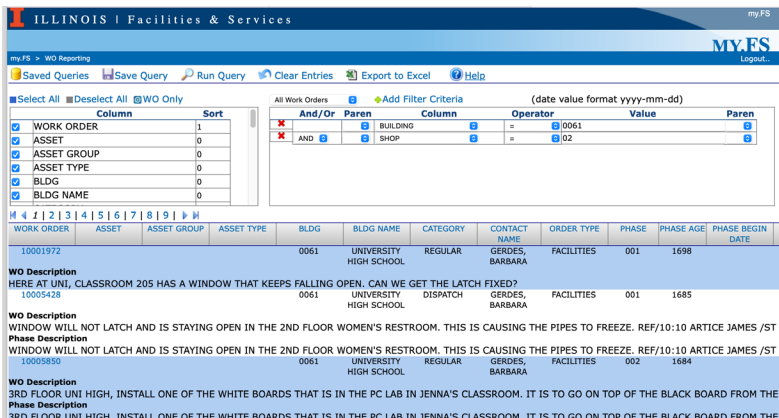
I ILLINOIS | Facilities & Services

my.FS

MY.FS

my.FS > WO Reporting

Logout..

Saved Queries  Save Query  Run Query  Clear Entries  Export to Excel  Help

Select All  Deselect All  WO Only

All Work Orders  Add Filter Criteria  (date value format yyyy-mm-dd)

| | Column | Sort |
|---|---|---|
| ☑ | WORK ORDER | 1 |
| ☑ | ASSET | 0 |
| ☑ | ASSET GROUP | 0 |
| ☑ | ASSET TYPE | 0 |
| ☑ | BLDG | 0 |
| ☑ | BLDG NAME | 0 |

| | And/Or | Paren | Column | Operator | Value | Paren |
|---|---|---|---|---|---|---|
| ✖ | | | BUILDING | = | 0061 | |
| ✖ | AND | | SHOP | = | 02 | |

1 | 2 | 3 | 4 | 5 | 6 | 7 | 8 | 9 |

| WORK ORDER | ASSET | ASSET GROUP | ASSET TYPE | BLDG | BLDG NAME | CATEGORY | CONTACT NAME | ORDER TYPE | PHASE | PHASE AGE | PHASE BEGIN DATE |
|---|---|---|---|---|---|---|---|---|---|---|---|
| 10001972 | | | | 0061 | UNIVERSITY HIGH SCHOOL | REGULAR | GERDES, BARBARA | FACILITIES | 001 | 1698 | |

WO Description
HERE AT UNI, CLASSROOM 205 HAS A WINDOW THAT KEEPS FALLING OPEN. CAN WE GET THE LATCH FIXED?

| 10005428 | | | | 0061 | UNIVERSITY HIGH SCHOOL | DISPATCH | GERDES, BARBARA | FACILITIES | 001 | 1685 | |
|---|---|---|---|---|---|---|---|---|---|---|---|

WO Description
WINDOW WILL NOT LATCH AND IS STAYING OPEN IN THE 2ND FLOOR WOMEN'S RESTROOM. THIS IS CAUSING THE PIPES TO FREEZE. REF/10:10 ARTICE JAMES /ST
Phase Description
WINDOW WILL NOT LATCH AND IS STAYING OPEN IN THE 2ND FLOOR WOMEN'S RESTROOM. THIS IS CAUSING THE PIPES TO FREEZE. REF/10:10 ARTICE JAMES /ST

| 10005850 | | | | 0061 | UNIVERSITY HIGH SCHOOL | REGULAR | GERDES, BARBARA | FACILITIES | 002 | 1684 | |
|---|---|---|---|---|---|---|---|---|---|---|---|

WO Description
3RD FLOOR UNI HIGH, INSTALL ONE OF THE WHITE BOARDS THAT IS IN THE PC LAB IN JENNA'S CLASSROOM. IT IS TO GO ON TOP OF THE BLACK BOARD FROM THE
Phase Description
3RD FLOOR UNI HIGH, INSTALL ONE OF THE WHITE BOARDS THAT IS IN THE PC LAB IN JENNA'S CLASSROOM. IT IS TO GO ON TOP OF THE BLACK BOARD FROM THE